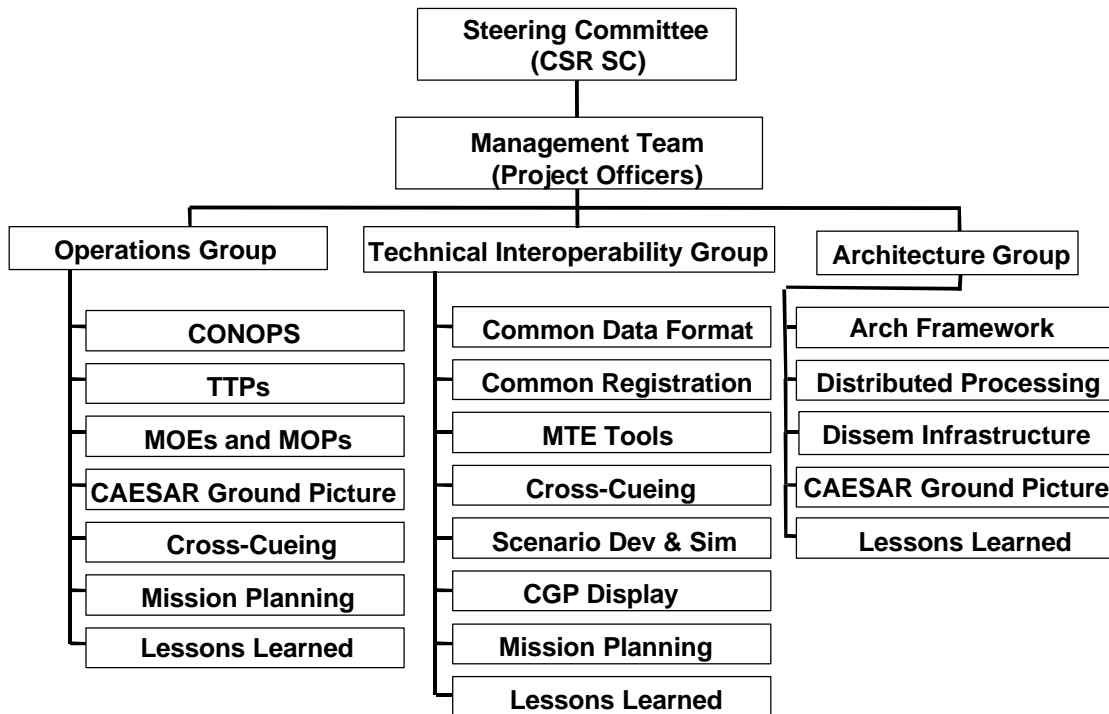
Steering Committee
(CSR SC)

Management Team
(Project Officers)

Operations Group

CONOPS

TTPs

MOEs and MOPs

CAESAR Ground Picture

Cross-Cueing

Mission Planning

Lessons Learned

Technical Interoperability Group

Common Data Format

Common Registration

MTE Tools

Cross-Cueing

Scenario Dev & Sim

CGP Display

Mission Planning

Lessons Learned

Architecture Group

Arch Framework

Distributed Processing

Dissem Infrastructure

CAESAR Ground Picture

Lessons Learned